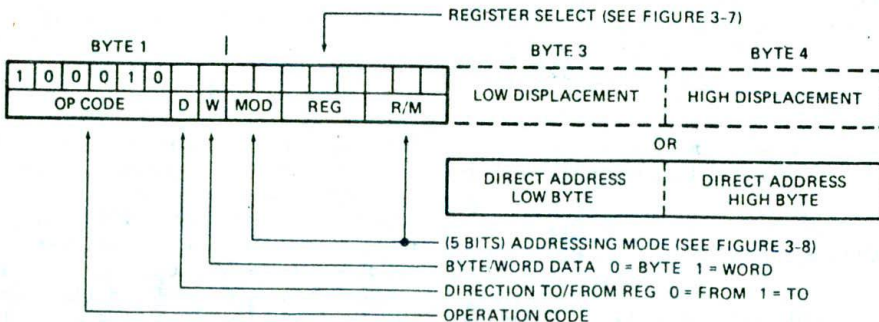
REGISTER SELECT (SEE FIGURE 3-7)

BYTE 1

BYTE 3

BYTE 4

1 0 0 0 1 0

OP CODE

D

W

MOD

REG

R/M

LOW DISPLACEMENT

HIGH DISPLACEMENT

OR

DIRECT ADDRESS LOW BYTE

DIRECT ADDRESS HIGH BYTE

(5 BITS) ADDRESSING MODE (SEE FIGURE 3-8)

BYTE/WORD DATA 0 = BYTE 1 = WORD

DIRECTION TO/FROM REG 0 = FROM 1 = TO

OPERATION CODE